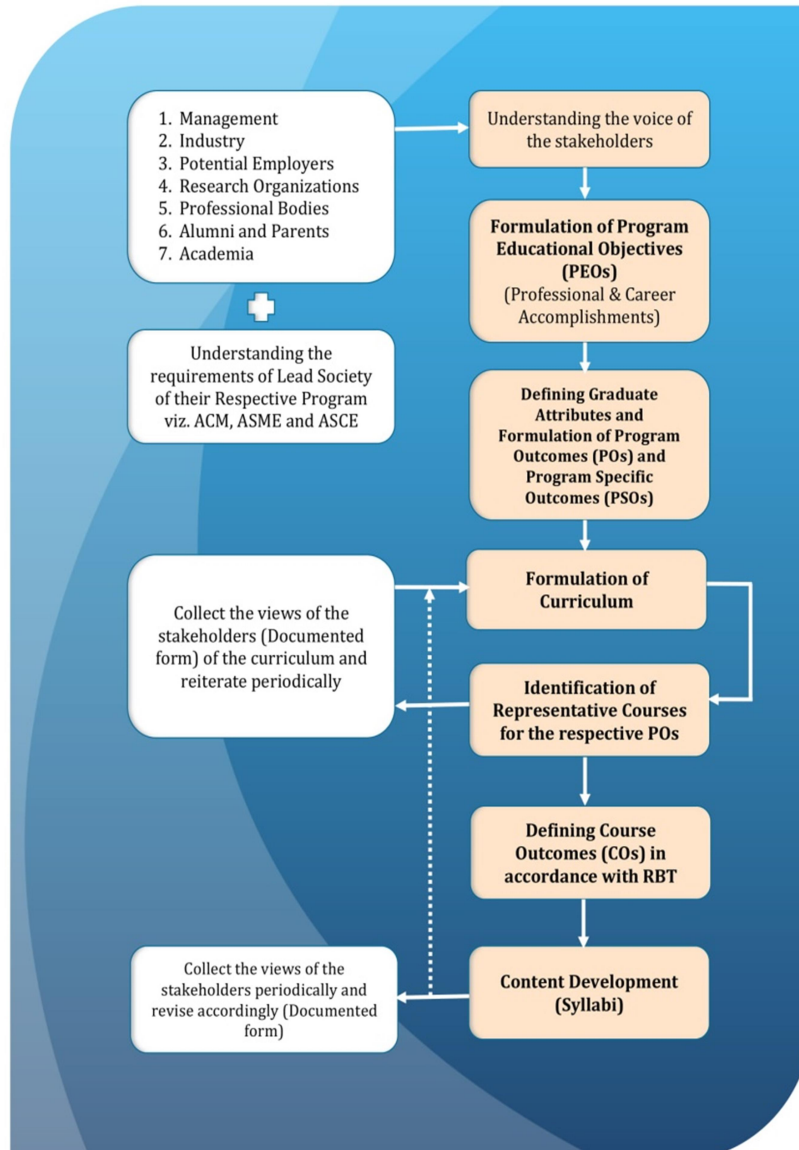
1. Management
2. Industry
3. Potential Employers
4. Research Organizations
5. Professional Bodies
6. Alumni and Parents
7. Academia

Understanding the voice of the stakeholders

Formulation of Program Educational Objectives (PEOs) (Professional & Career Accomplishments)

Understanding the requirements of Lead Society of their Respective Program viz. ACM, ASME and ASCE

Defining Graduate Attributes and Formulation of Program Outcomes (POs) and Program Specific Outcomes (PSOs)

Collect the views of the stakeholders (Documented form) of the curriculum and reiterate periodically

Formulation of Curriculum

Identification of Representative Courses for the respective POs

Defining Course Outcomes (COs) in accordance with RBT

Collect the views of the stakeholders periodically and revise accordingly (Documented form)

Content Development (Syllabi)